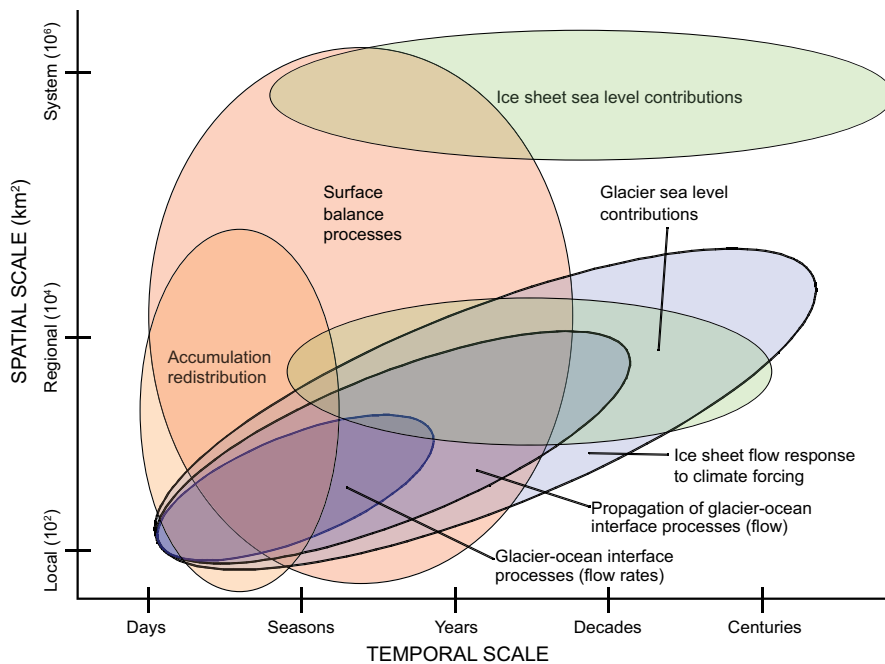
SPATIAL SCALE (km$^2$)

System (10$^6$)

Regional (10$^4$)

Local (10$^2$)

Ice sheet sea level contributions

Surface balance processes

Glacier sea level contributions

Accumulation redistribution

Ice sheet flow response to climate forcing

Propagation of glacier-ocean interface processes (flow)

Glacier-ocean interface processes (flow rates)

Days

Seasons

Years

Decades

Centuries

TEMPORAL SCALE